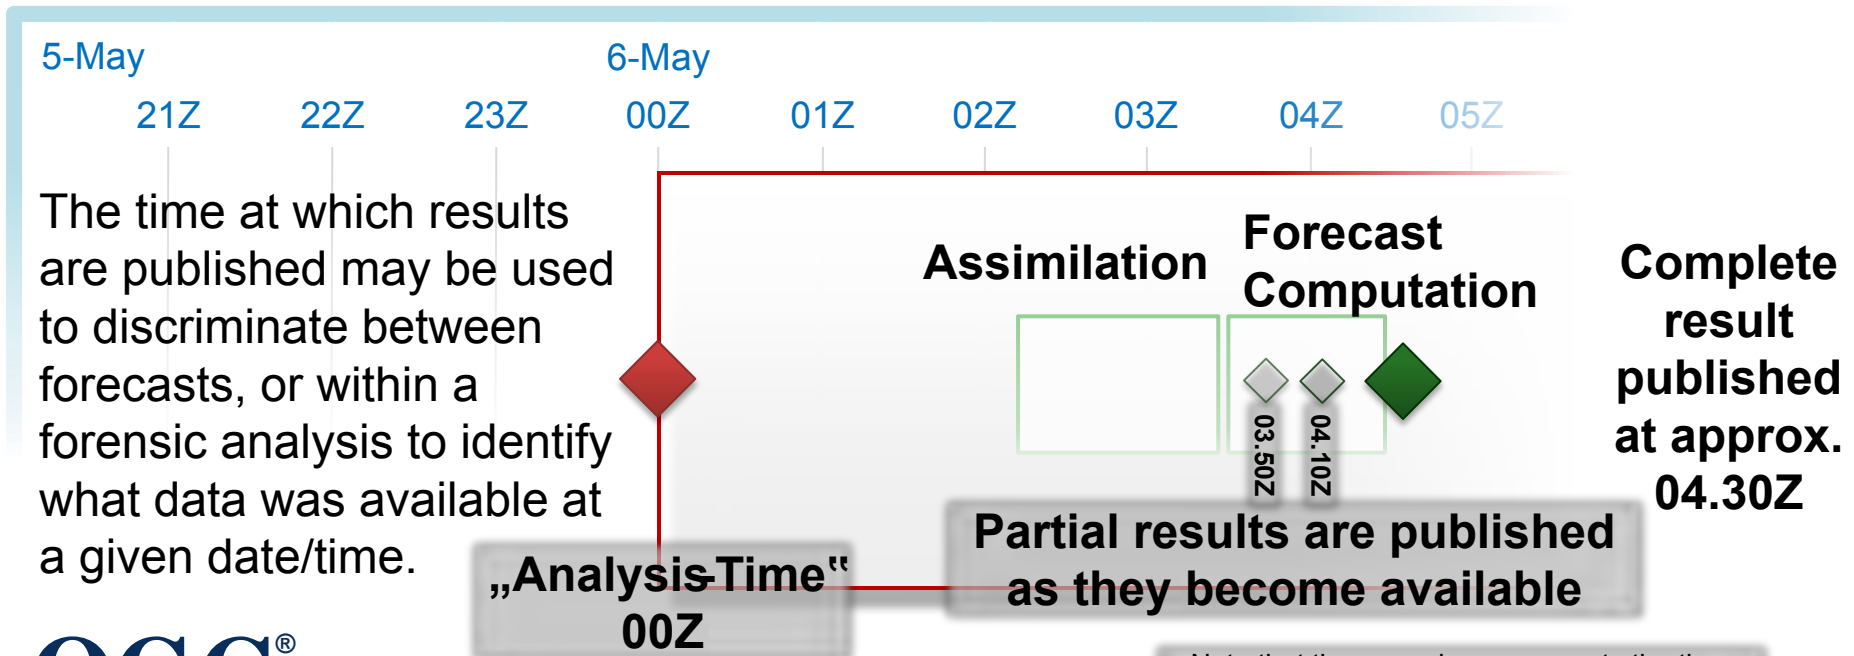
5-May

6-May

21Z 22Z 23Z 00Z 01Z 02Z 03Z 04Z 05Z

The time at which results are published may be used to discriminate between forecasts, or within a forensic analysis to identify what data was available at a given date/time.

Assimilation

Forecast Computation

03.50Z

04.10Z

Complete result published at approx. 04.30Z

Partial results are published as they become available

„Analysis Time" 00Z

OGC®

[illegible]